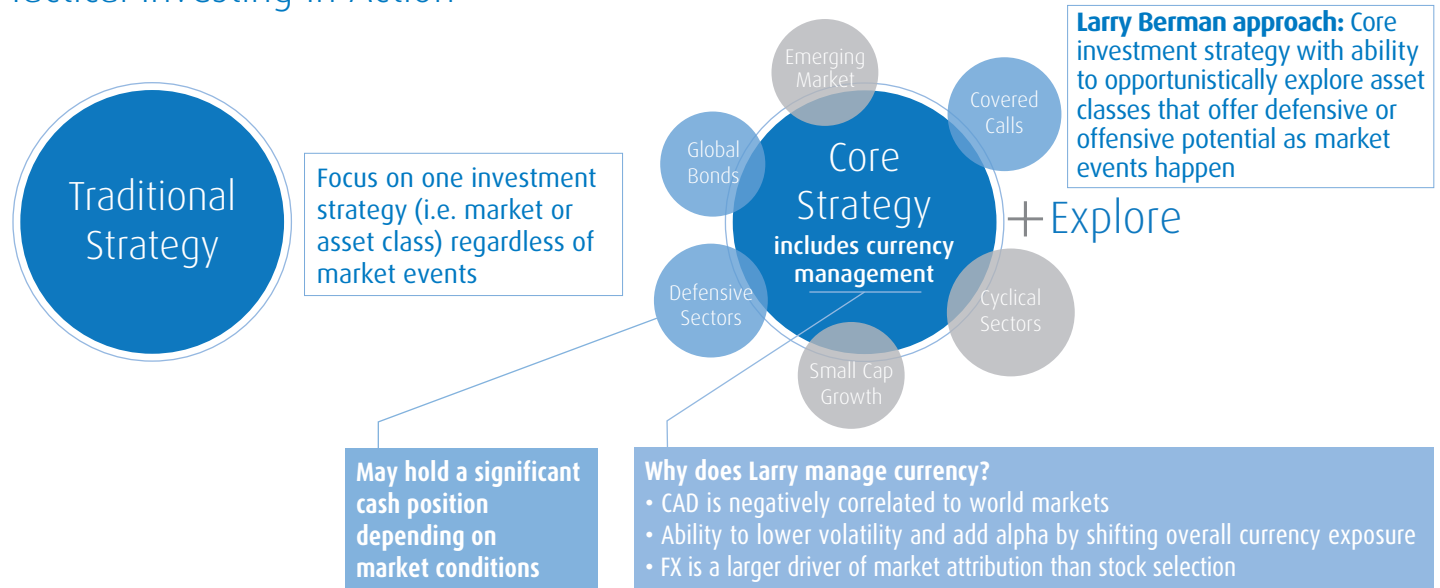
Tactical Investing in Action

Traditional Strategy

Focus on one investment strategy (i.e. market or asset class) regardless of market events

Emerging Market

Covered Calls

Global Bonds

Core Strategy includes currency management

+ Explore

Defensive Sectors

Cyclical Sectors

Small Cap Growth

Larry Berman approach: Core investment strategy with ability to opportunistically explore asset classes that offer defensive or offensive potential as market events happen

May hold a significant cash position depending on market conditions

Why does Larry manage currency?
• CAD is negatively correlated to world markets
• Ability to lower volatility and add alpha by shifting overall currency exposure
• FX is a larger driver of market attribution than stock selection